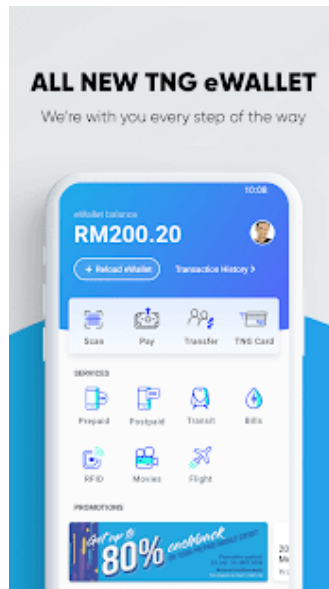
ALL NEW TNG eWALLET
We're with you every step of the way

10:08

eWallet balance
RM200.20

+ Reload eWallet
Transaction History >

Scan
Pay
Transfer
TNG Card

SERVICES

Prepaid
Postpaid
Transit
Bills
RFID
Movies
Flight

PROMOTIONS

Get up to 80% cashback

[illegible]